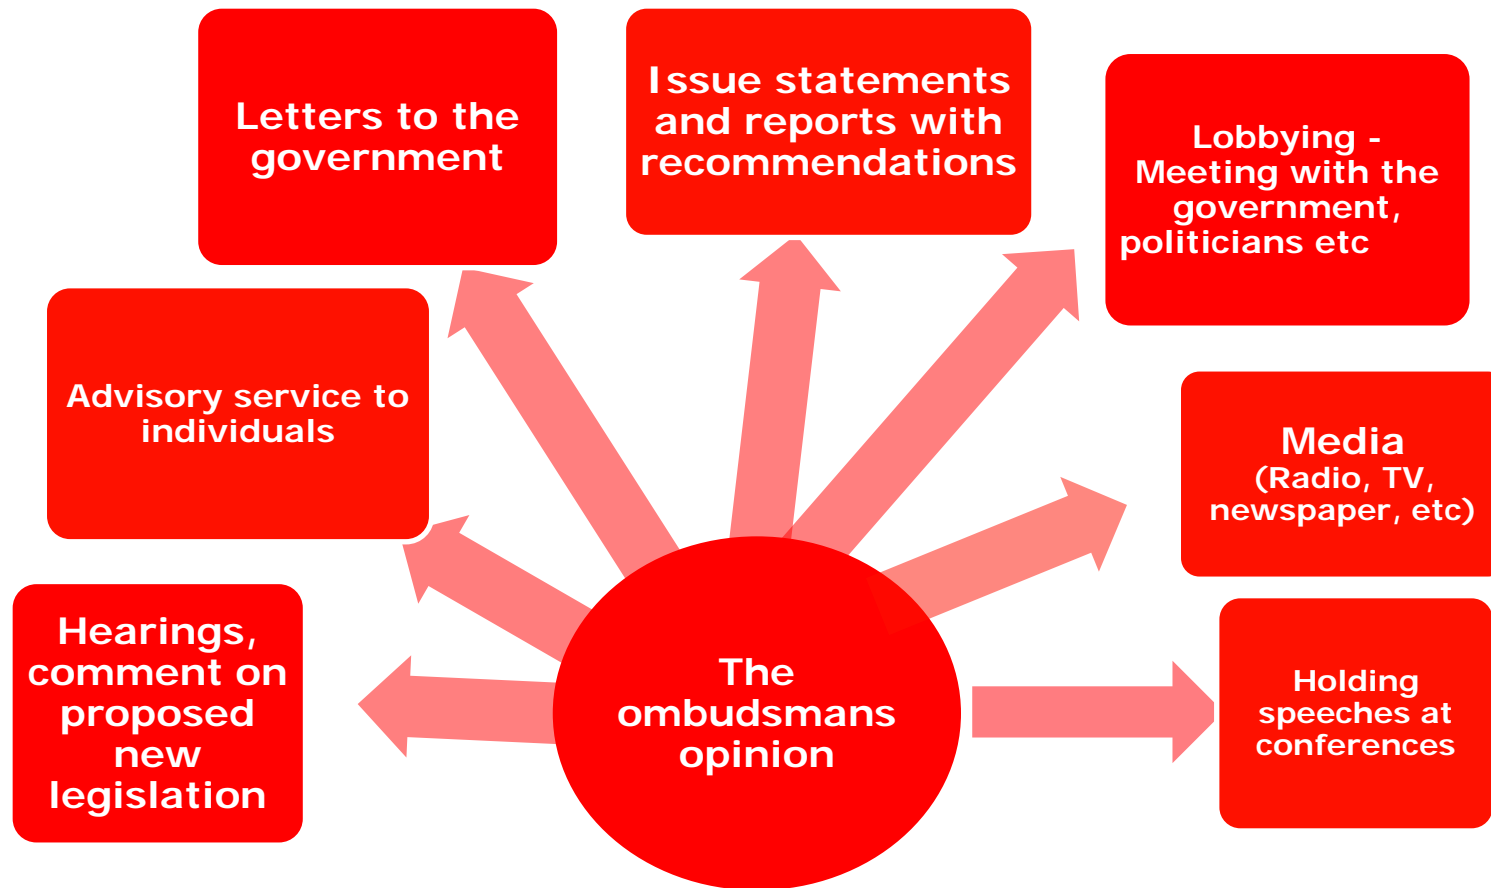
Letters to the government

Issue statements and reports with recommendations

Lobbying - Meeting with the government, politicians etc

Advisory service to individuals

Media (Radio, TV, newspaper, etc)

Hearings, comment on proposed new legislation

The ombudsmans opinion

Holding speeches at conferences